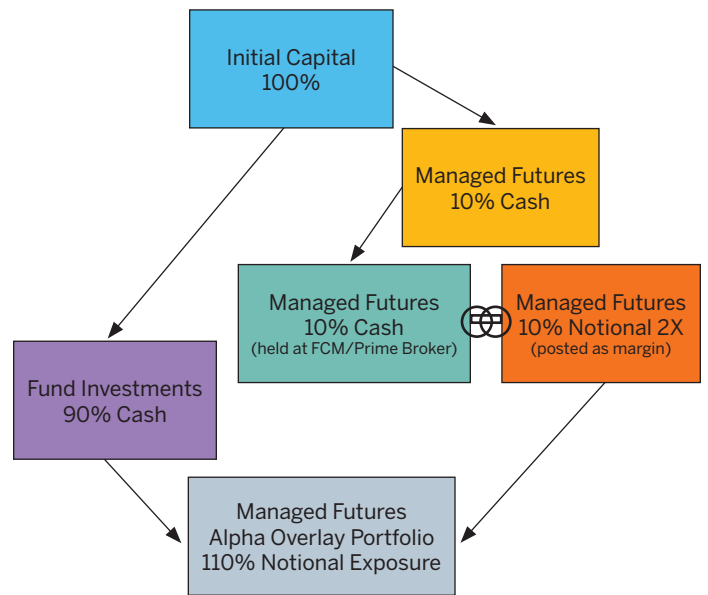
Initial Capital
100%

Managed Futures
10% Cash

Managed Futures
10% Cash
(held at FCM/Prime Broker)

Managed Futures
10% Notional 2X
(posted as margin)

Fund Investments
90% Cash

Managed Futures
Alpha Overlay Portfolio
110% Notional Exposure